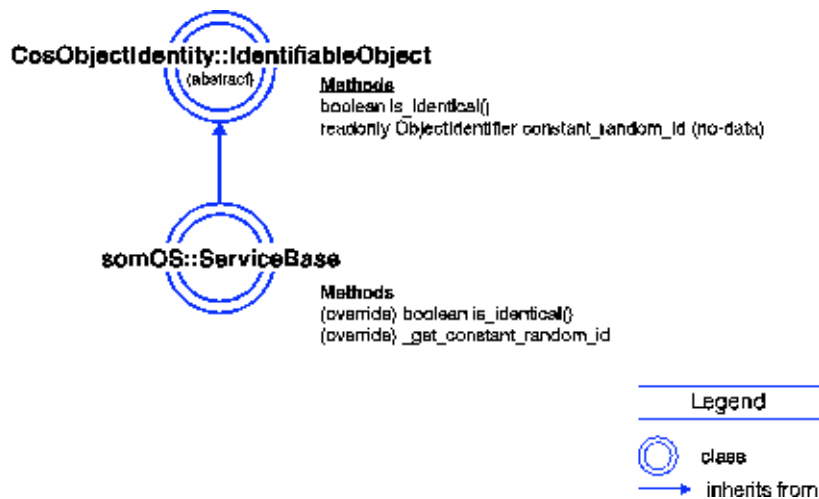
CosObjectIdentity::IdentifiableObject
(abstract)

Methods
boolean is_identical()
readonly ObjectIdentifier constant_random_id (no-data)

somOS::ServiceBase

Methods
(override) boolean is_identical()
(override) _get_constant_random_id

Legend
class
inherits from